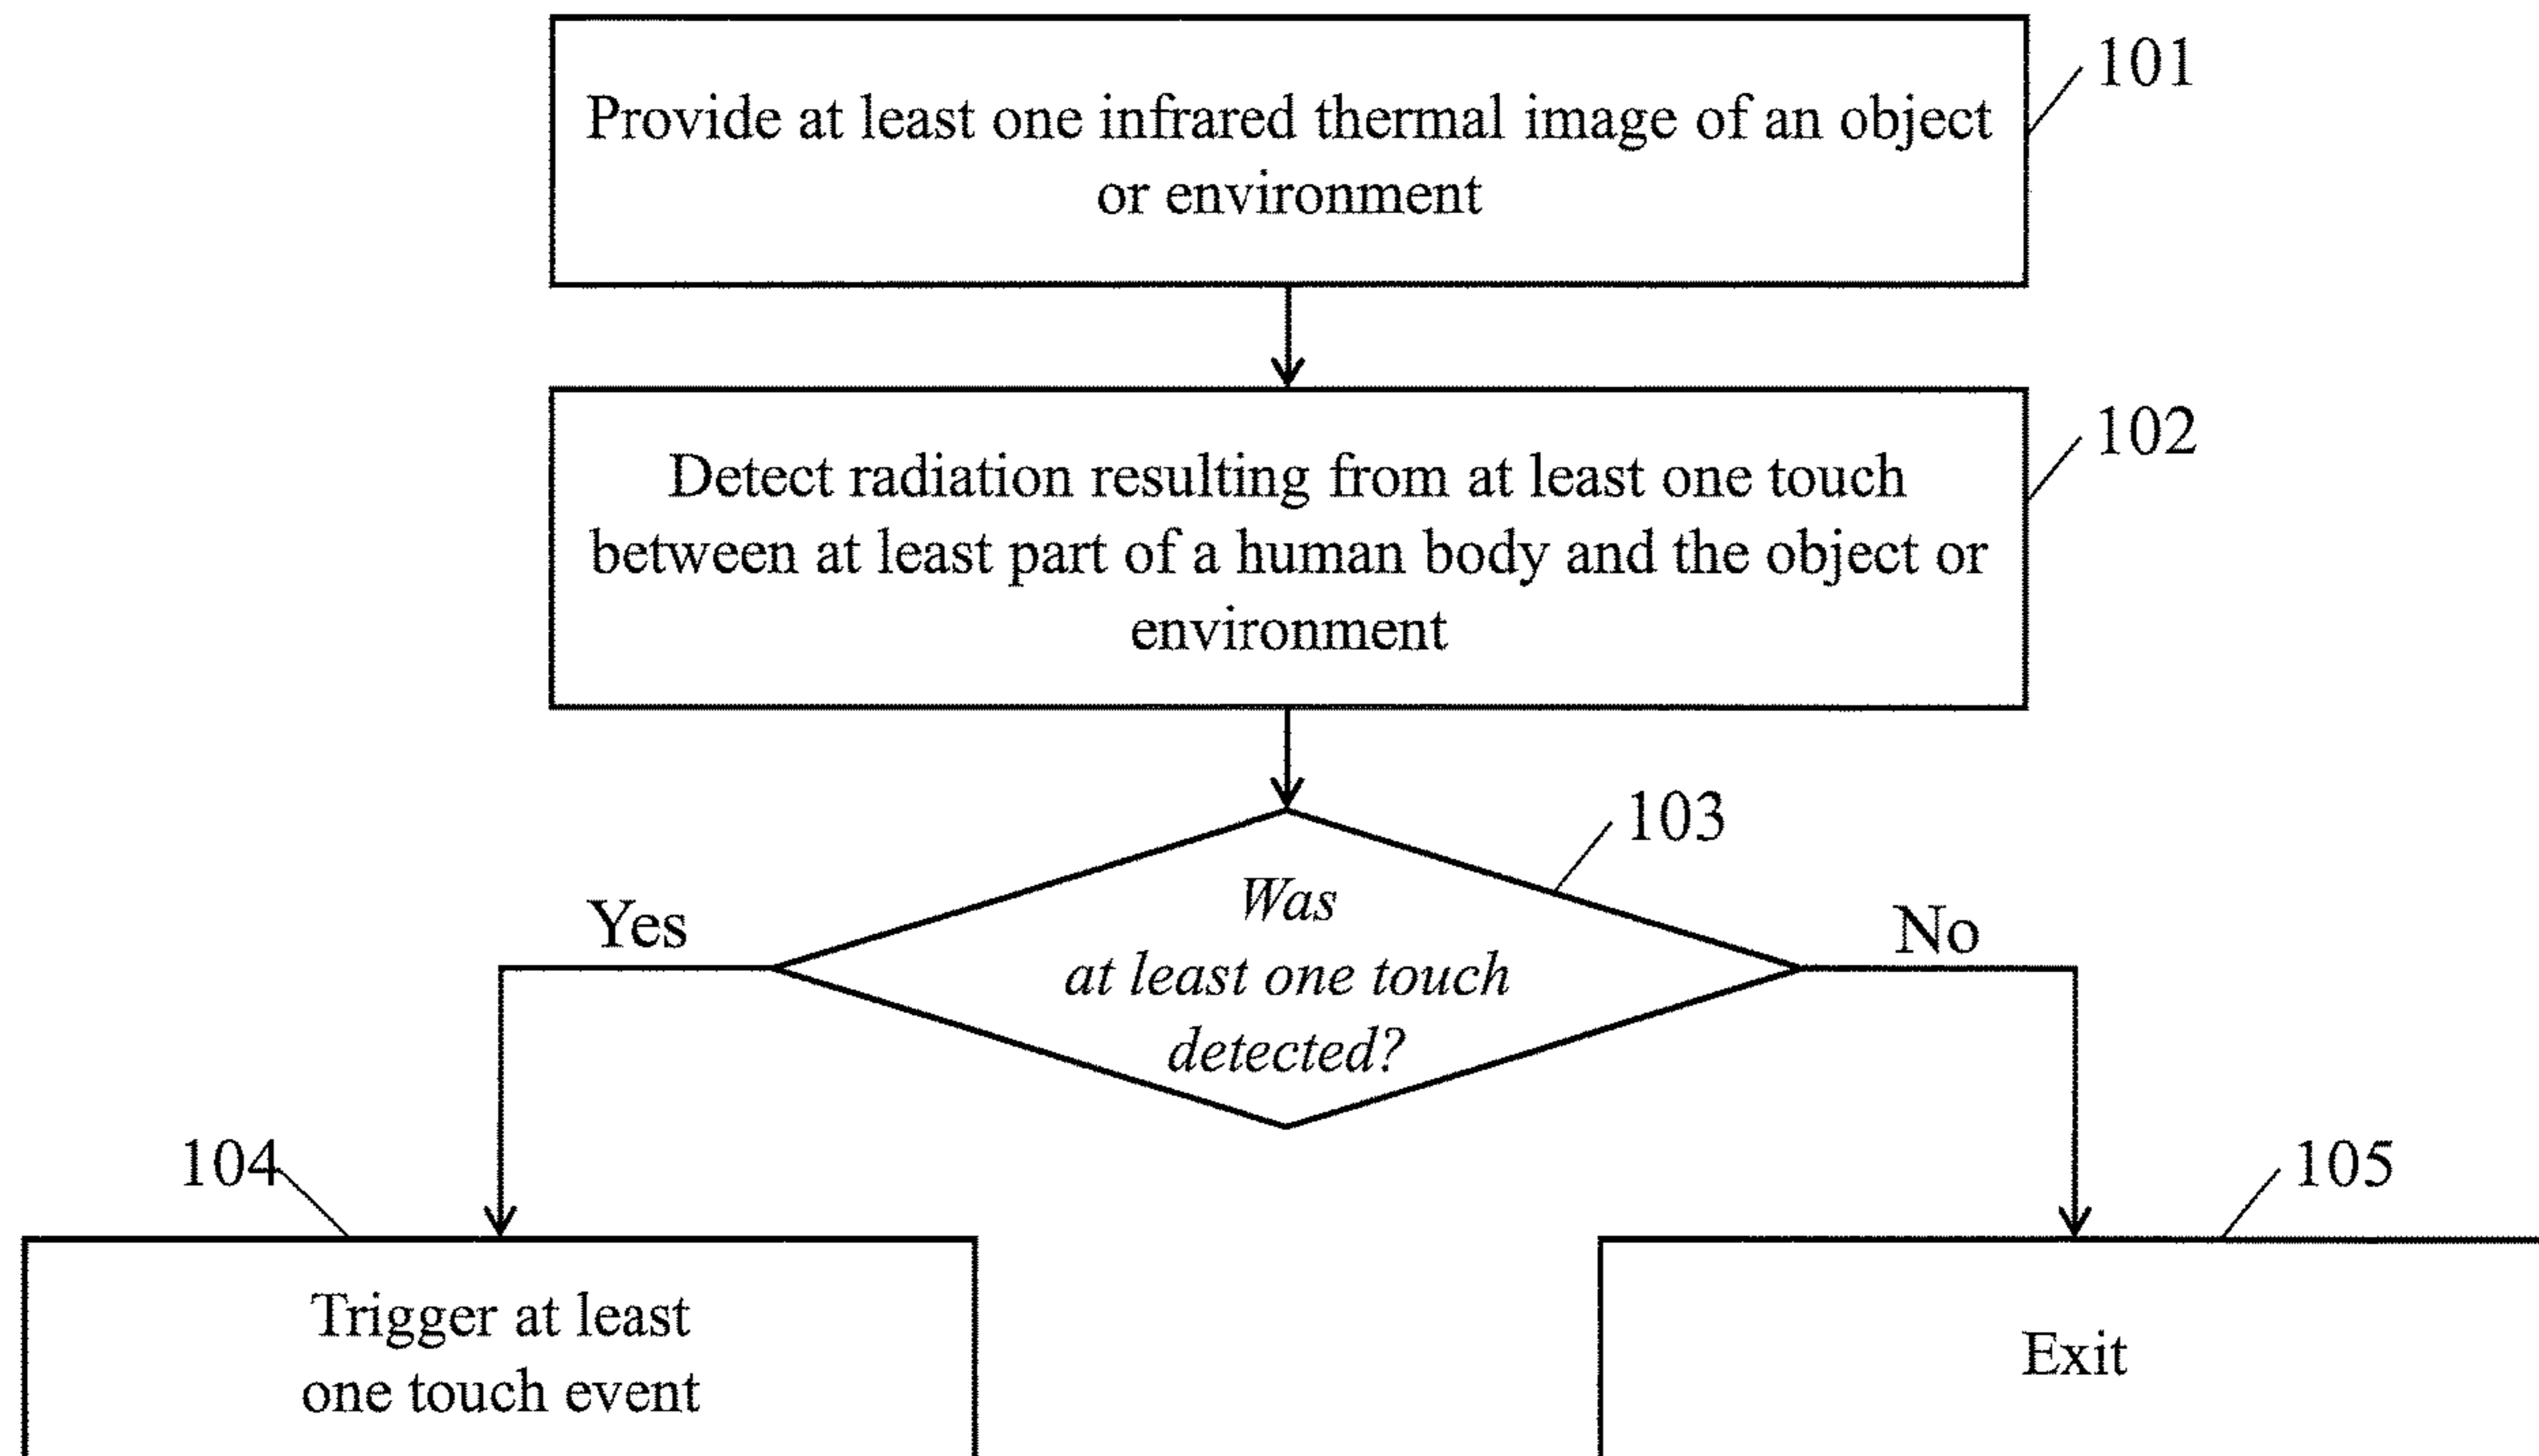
Provide at least one infrared thermal image of an object or environment

101

Detect radiation resulting from at least one touch between at least part of a human body and the object or environment

102

103

Yes

Was at least one touch detected?

No

104

105

Trigger at least one touch event

Exit